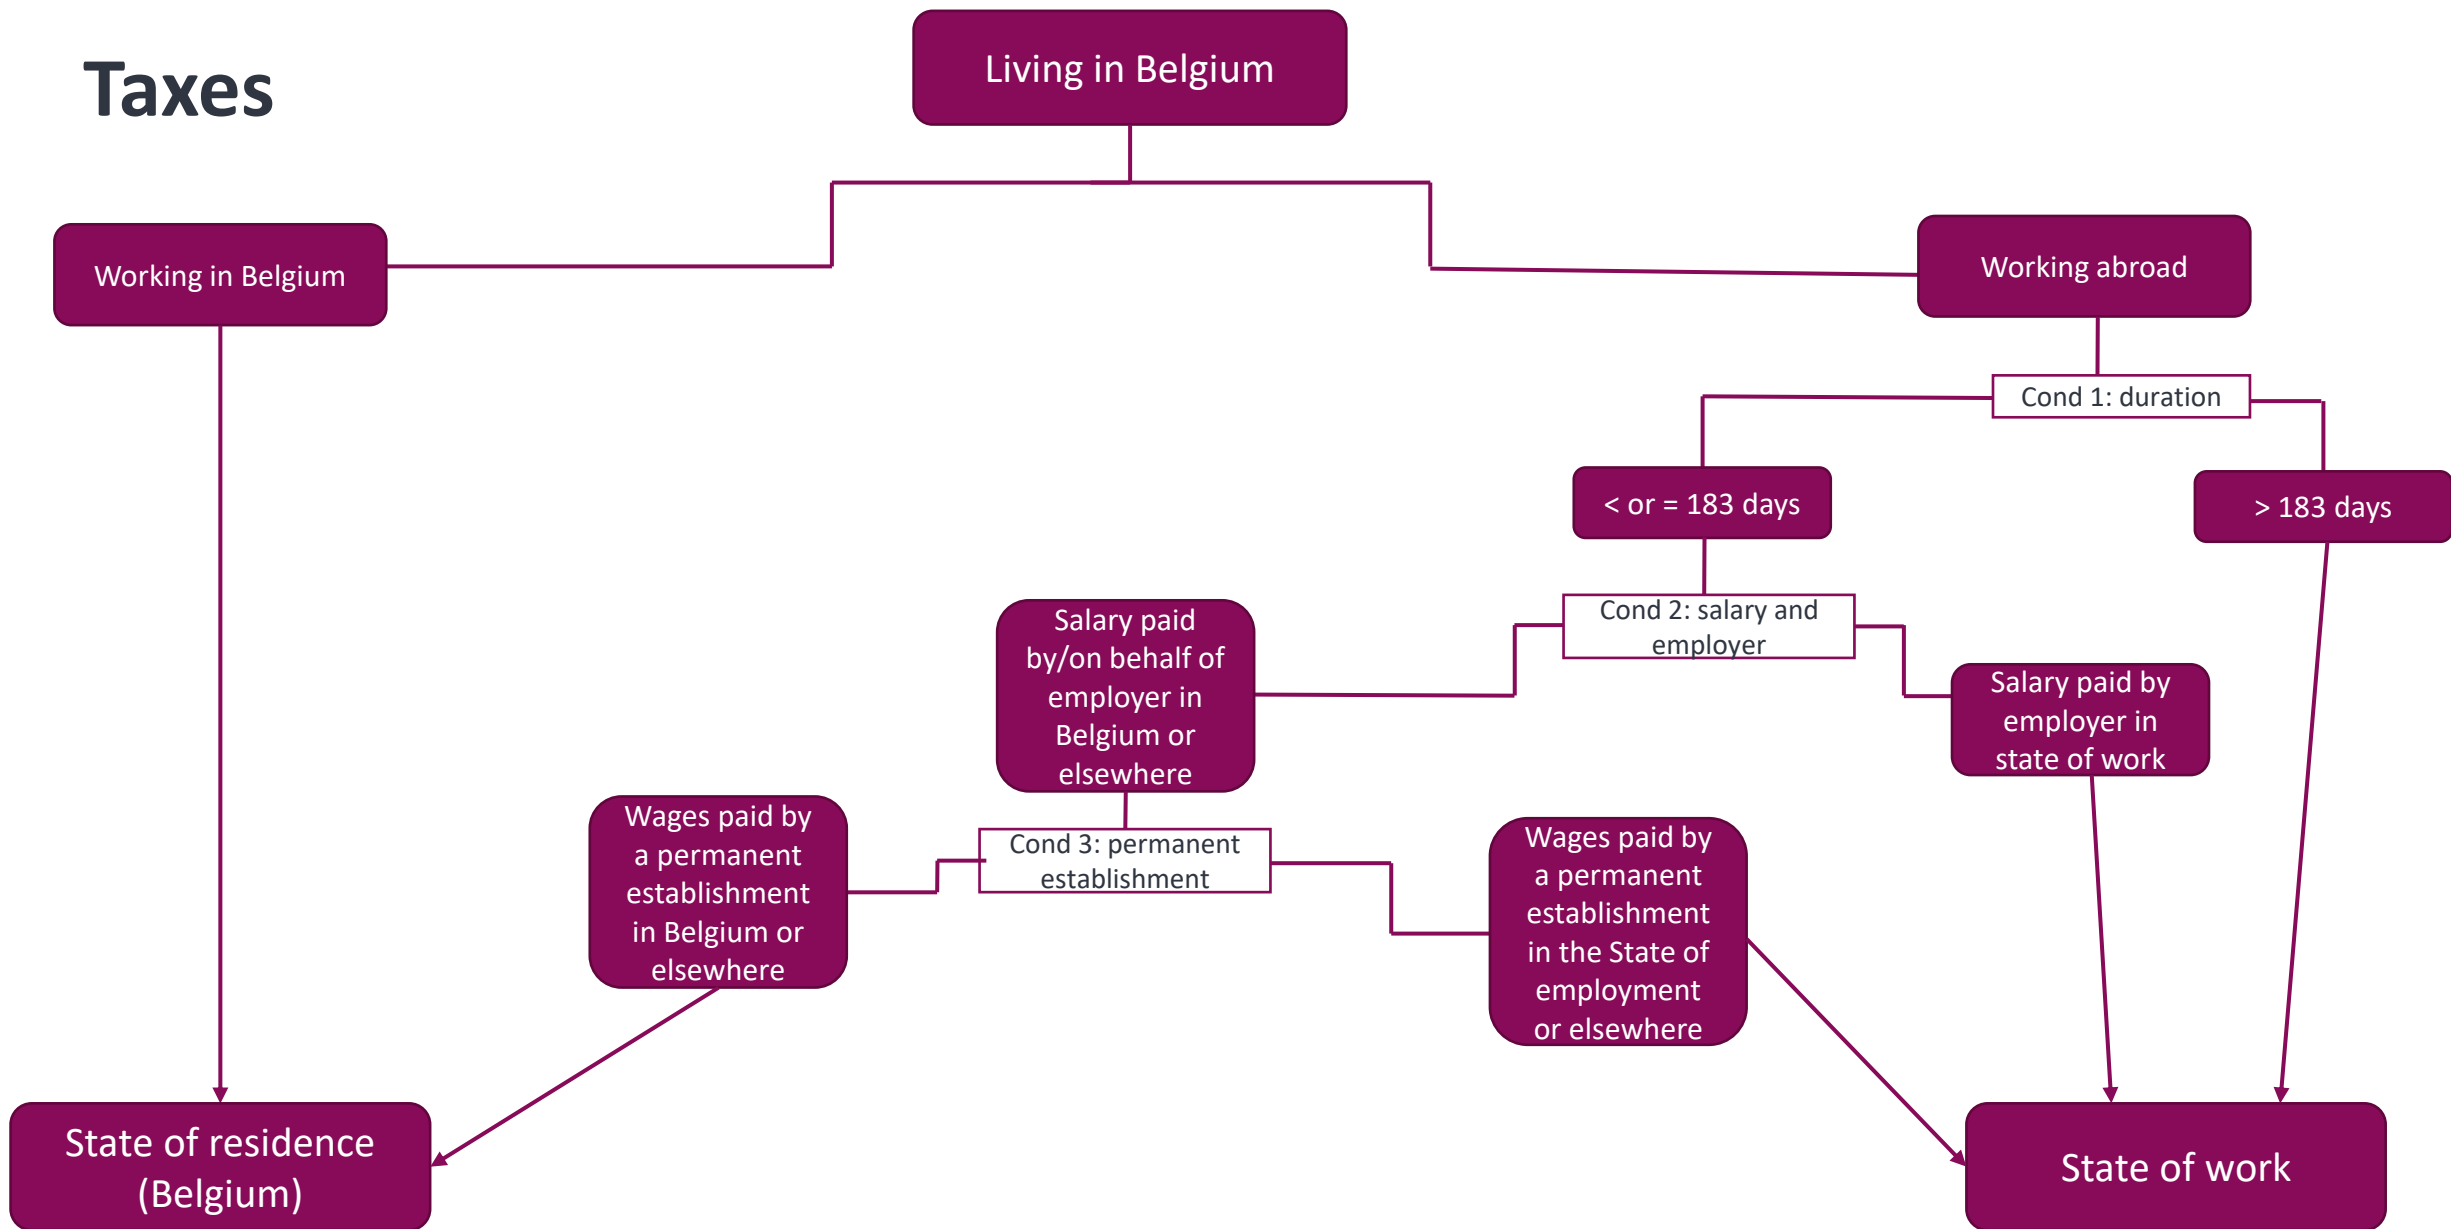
Taxes

Living in Belgium

Working in Belgium

Working abroad

Cond 1: duration

< or = 183 days

> 183 days

Cond 2: salary and employer

Salary paid by/on behalf of employer in Belgium or elsewhere

Salary paid by employer in state of work

Cond 3: permanent establishment

Wages paid by a permanent establishment in Belgium or elsewhere

Wages paid by a permanent establishment in the State of employment or elsewhere

State of residence (Belgium)

State of work